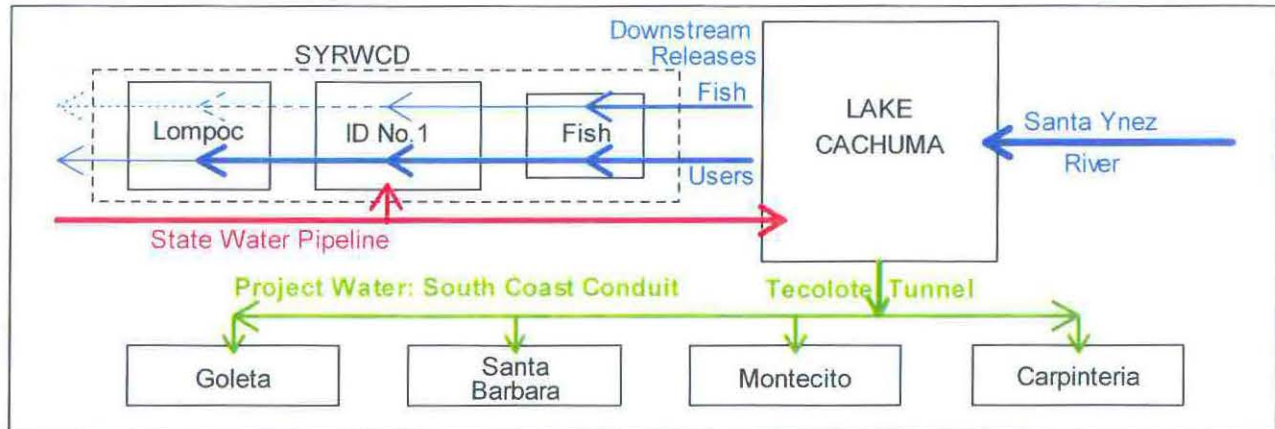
SYRWCD

Downstream Releases

Fish

Users

Lompoc

ID No.1

Fish

LAKE CACHUMA

Santa Ynez River

State Water Pipeline

Project Water: South Coast Conduit

Tecolote Tunnel

Goleta

Santa Barbara

Montecito

Carpinteria